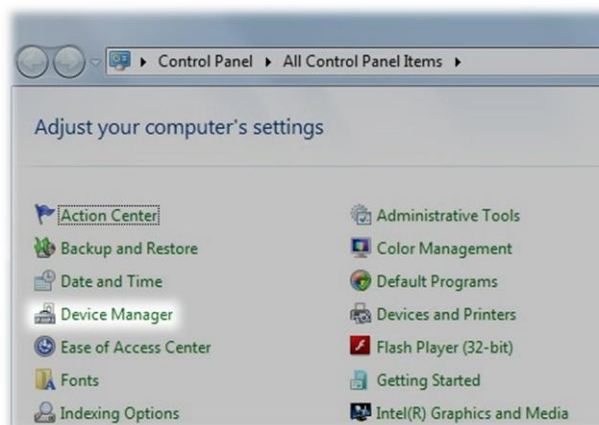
▸ Control Panel ▸ All Control Panel Items ▸

Adjust your computer's settings

Action Center
Backup and Restore
Date and Time
Device Manager
Ease of Access Center
Fonts
Indexing Options

Administrative Tools
Color Management
Default Programs
Devices and Printers
Flash Player (32-bit)
Getting Started
Intel(R) Graphics and Media